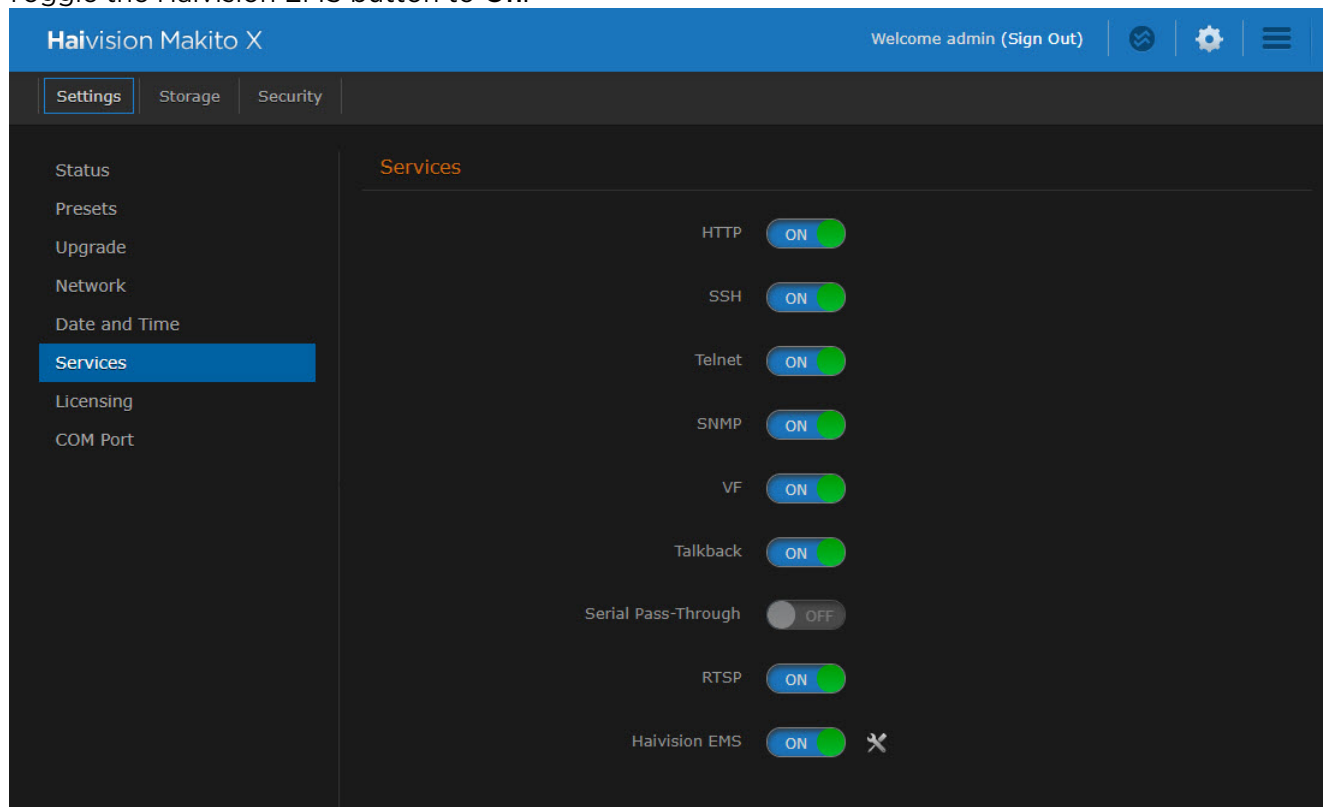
Toggle the Haivision EMS button to On.

Haivision Makito X

Welcome admin (Sign Out)

Settings Storage Security

Status
Presets
Upgrade
Network
Date and Time
Services
Licensing
COM Port

Services

HTTP ON
SSH ON
Telnet ON
SNMP ON
VF ON
Talkback ON
Serial Pass-Through OFF
RTSP ON
Haivision EMS ON